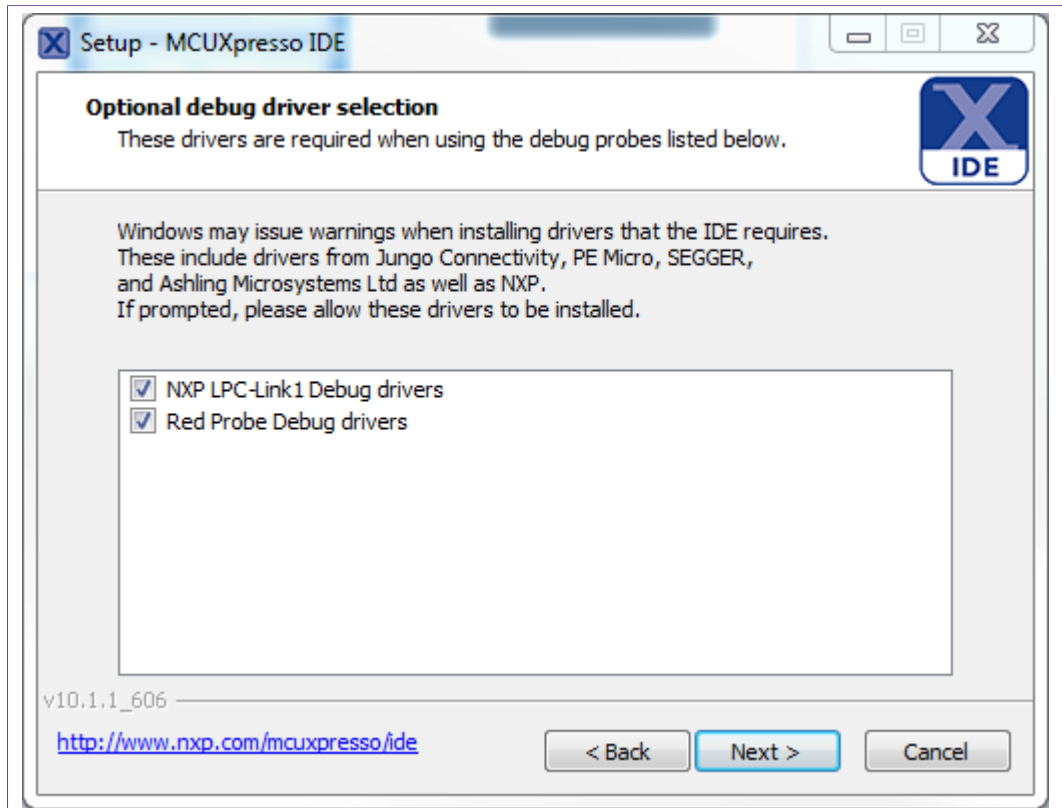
Setup - MCUXpresso IDE

Optional debug driver selection
These drivers are required when using the debug probes listed below.

IDE

Windows may issue warnings when installing drivers that the IDE requires.
These include drivers from Jungo Connectivity, PE Micro, SEGGER,
and Ashling Microsystems Ltd as well as NXP.
If prompted, please allow these drivers to be installed.

NXP LPC-Link1 Debug drivers
Red Probe Debug drivers

v10.1.1_606

http://www.nxp.com/mcuxpresso/ide

< Back
Next >
Cancel